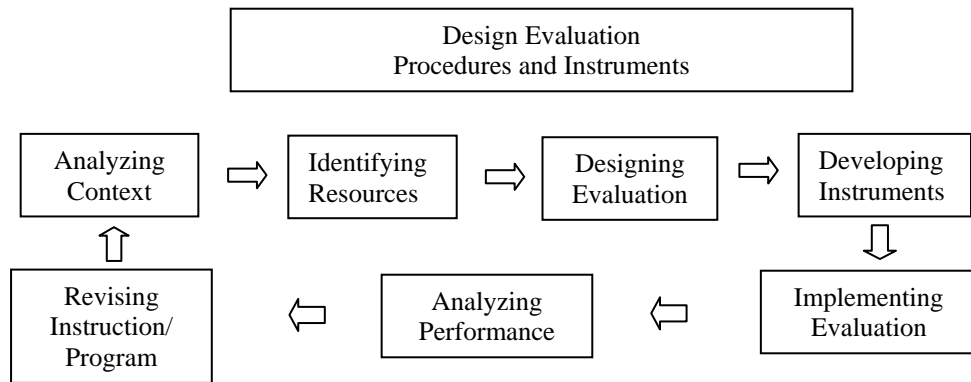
Design Evaluation
Procedures and Instruments

Analyzing Context

Identifying Resources

Designing Evaluation

Developing Instruments

Implementing Evaluation

Analyzing Performance

Revising Instruction/ Program